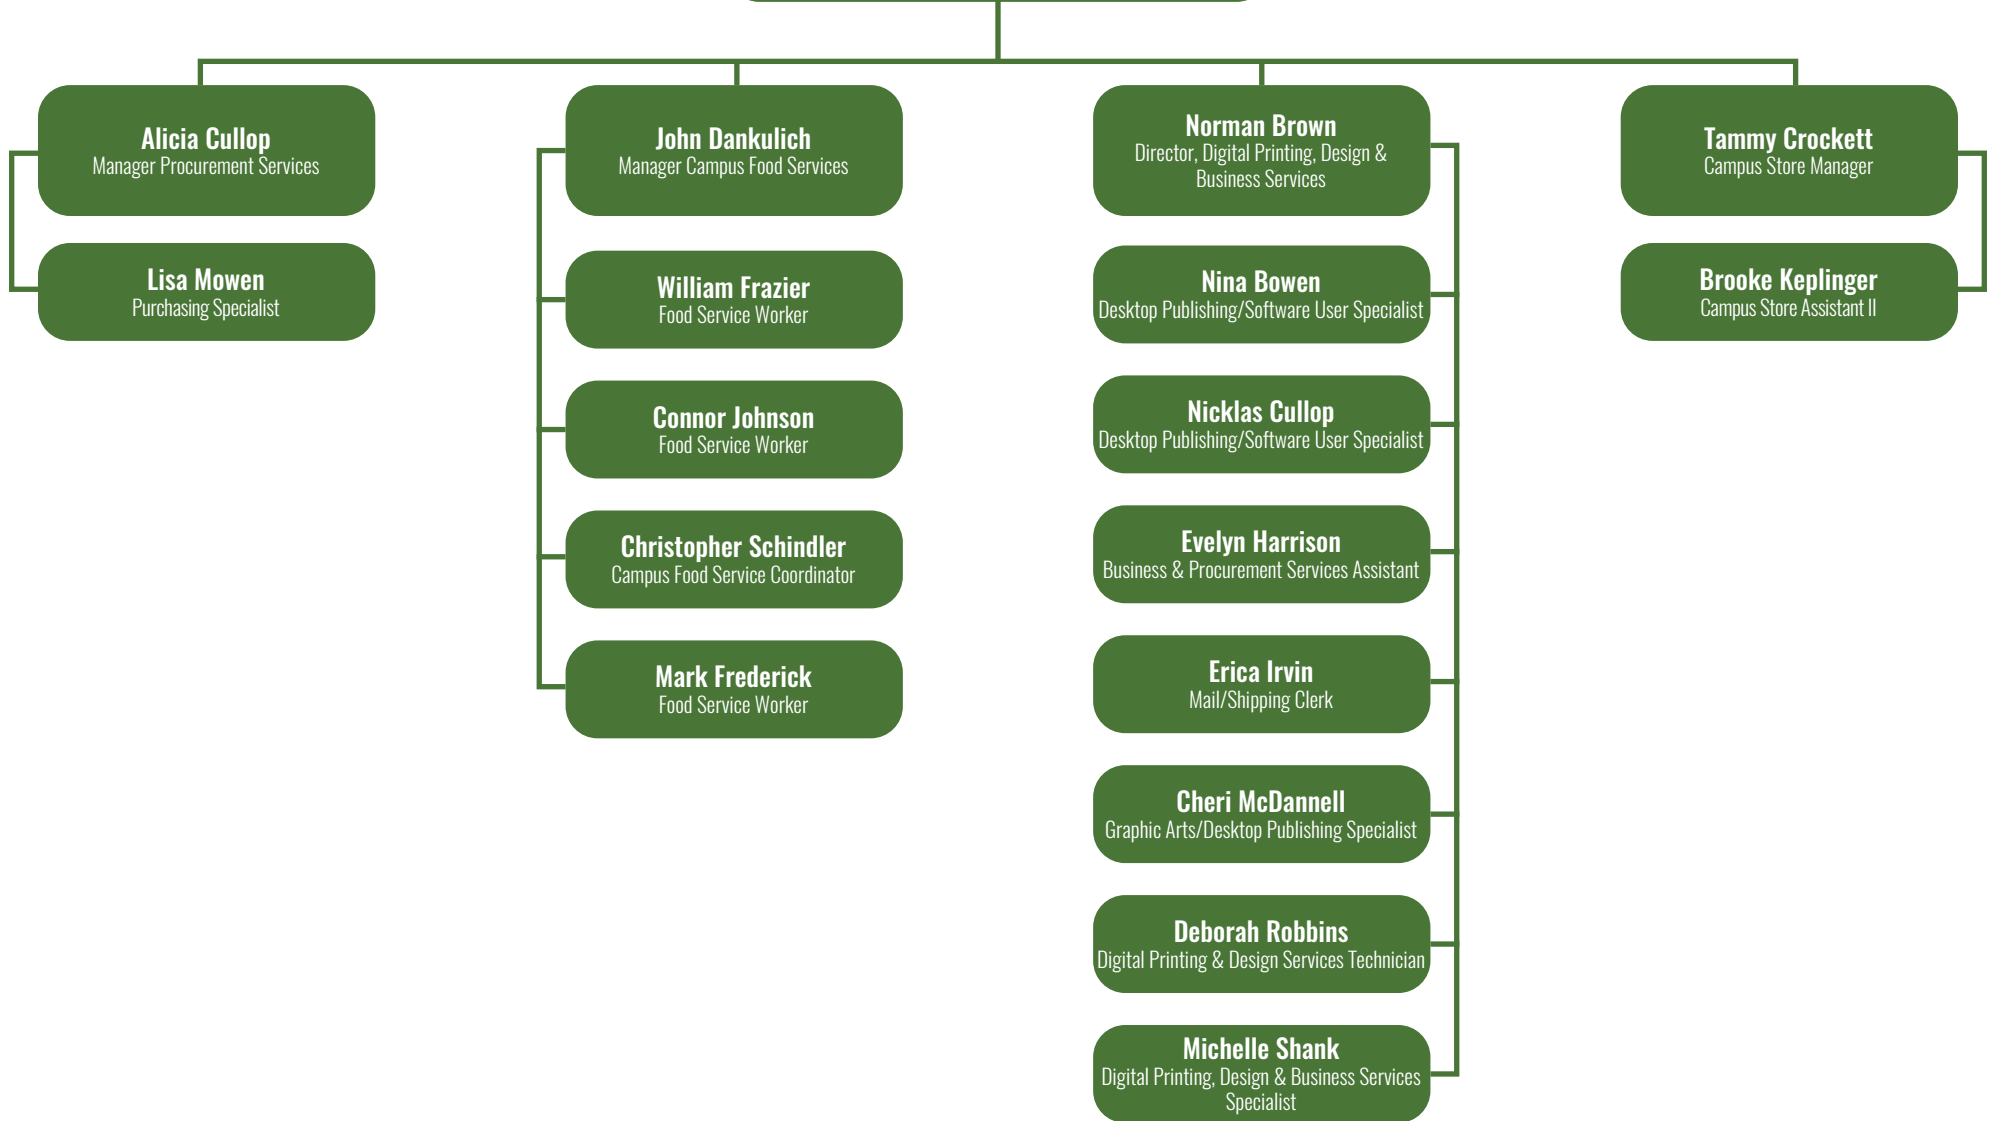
Alicia Cullop
Manager Procurement Services

Lisa Mowen
Purchasing Specialist

John Dankulich
Manager Campus Food Services

William Frazier
Food Service Worker

Connor Johnson
Food Service Worker

Christopher Schindler
Campus Food Service Coordinator

Mark Frederick
Food Service Worker

Norman Brown
Director, Digital Printing, Design & Business Services

Nina Bowen
Desktop Publishing/Software User Specialist

Nicklas Cullop
Desktop Publishing/Software User Specialist

Evelyn Harrison
Business & Procurement Services Assistant

Erica Irvin
Mail/Shipping Clerk

Cheri McDannell
Graphic Arts/Desktop Publishing Specialist

Deborah Robbins
Digital Printing & Design Services Technician

Michelle Shank
Digital Printing, Design & Business Services Specialist

Tammy Crockett
Campus Store Manager

Brooke Keplinger
Campus Store Assistant II